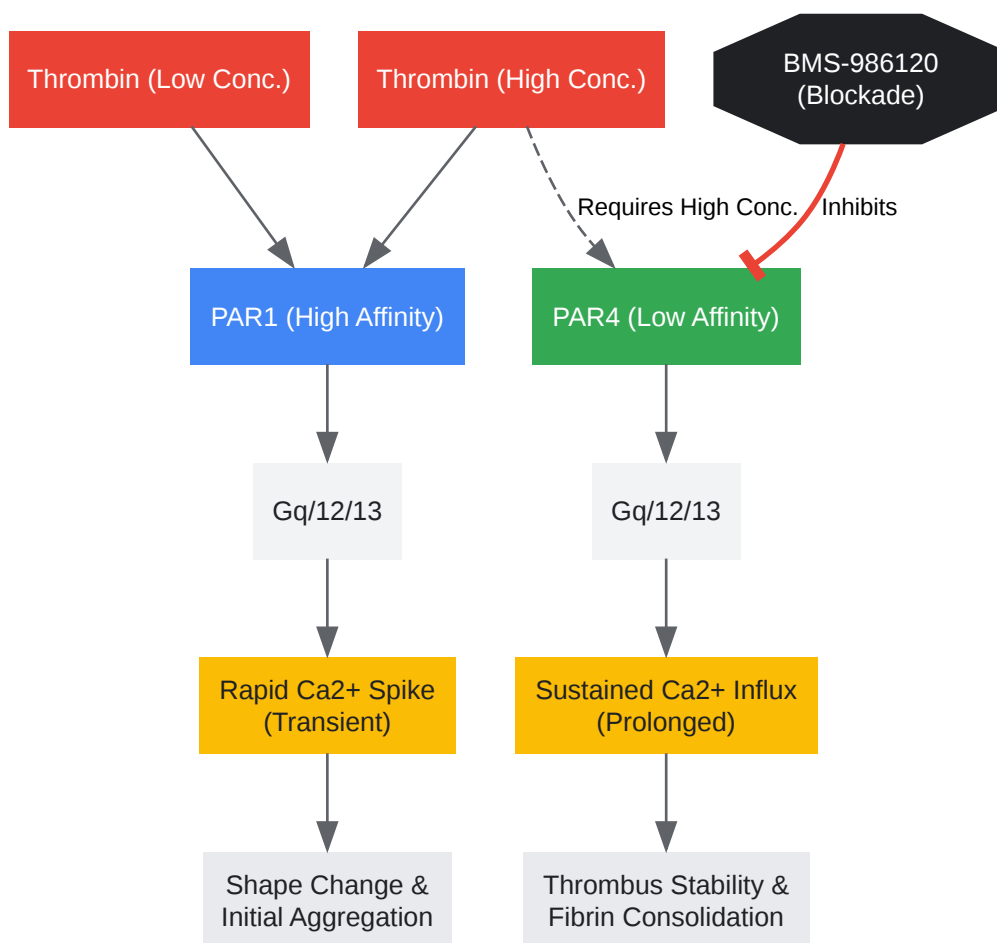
Thrombin (Low Conc.)

Thrombin (High Conc.)

BMS-986120 (Blockade)

Requires High Conc.

Inhibits

PAR1 (High Affinity)

PAR4 (Low Affinity)

Gq/12/13

Gq/12/13

Rapid Ca2+ Spike (Transient)

Sustained Ca2+ Influx (Prolonged)

Shape Change & Initial Aggregation

Thrombus Stability & Fibrin Consolidation